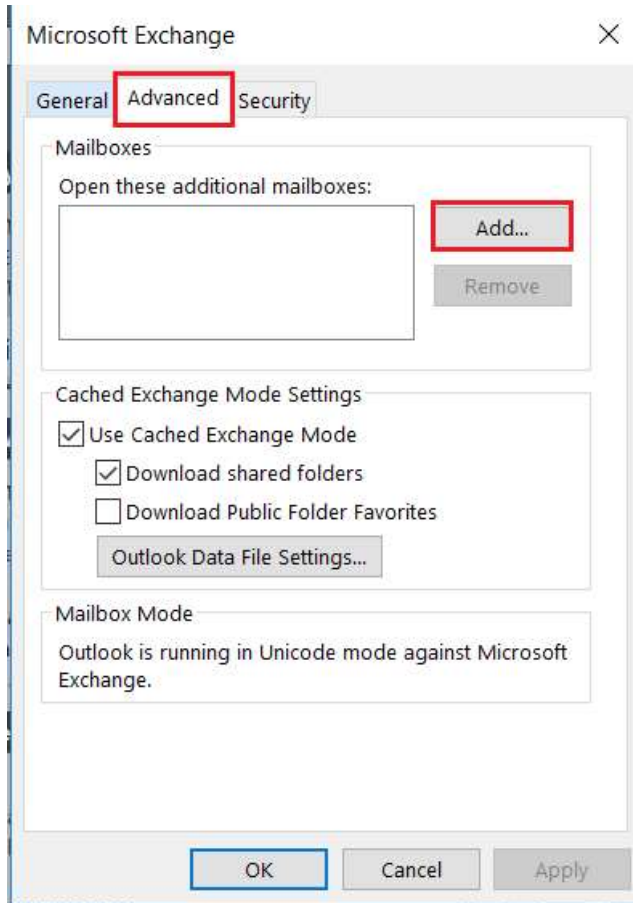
Microsoft Exchange ×

General Advanced Security

Mailboxes

Open these additional mailboxes:

Add...

Remove

Cached Exchange Mode Settings

Use Cached Exchange Mode

Download shared folders

Download Public Folder Favorites

Outlook Data File Settings...

Mailbox Mode

Outlook is running in Unicode mode against Microsoft Exchange.

OK Cancel Apply